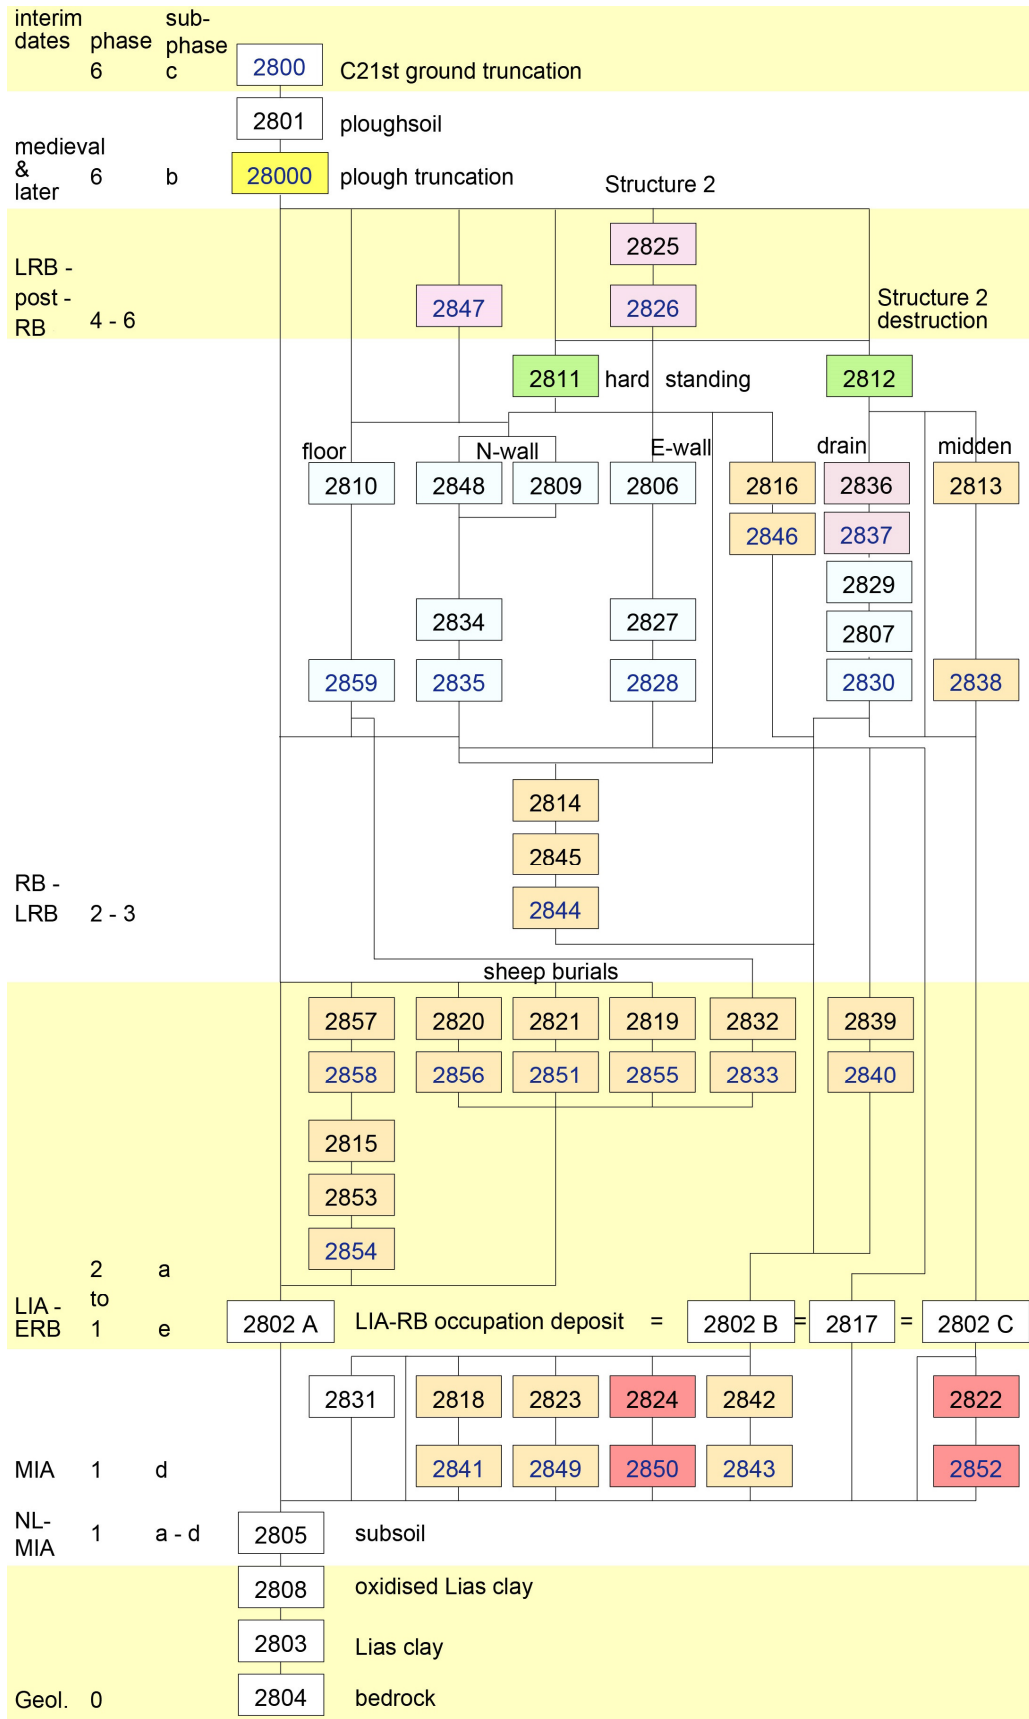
interim dates	phase	sub-phase
6	c	2800	C21st ground truncation
2801	ploughsoil
medieval & later	6	b	28000	plough truncation	Structure 2

LRB - post - RB	4 - 6	2825
2847	2826	Structure 2 destruction
2811	hard standing	2812
floor	N-wall	E-wall	drain	midden
2810	2848	2809	2806	2816	2836	2813
2846	2837
2829
2834	2827	2807
2859	2835	2828	2830	2838

2814
2845
RB - LRB	2 - 3	2844

sheep burials
2857	2820	2821	2819	2832	2839
2858	2856	2851	2855	2833	2840
2815
2853
2854

LIA - ERB	2 to 1	a e	2802 A	LIA-RB occupation deposit	=	2802 B	=	2817	=	2802 C

2831	2818	2823	2824	2842	2822
MIA	1	d	2841	2849	2850	2843	2852

NL-MIA	1	a - d	2805	subsoil
2808	oxidised Lias clay
2803	Lias clay
Geol.	0	2804	bedrock